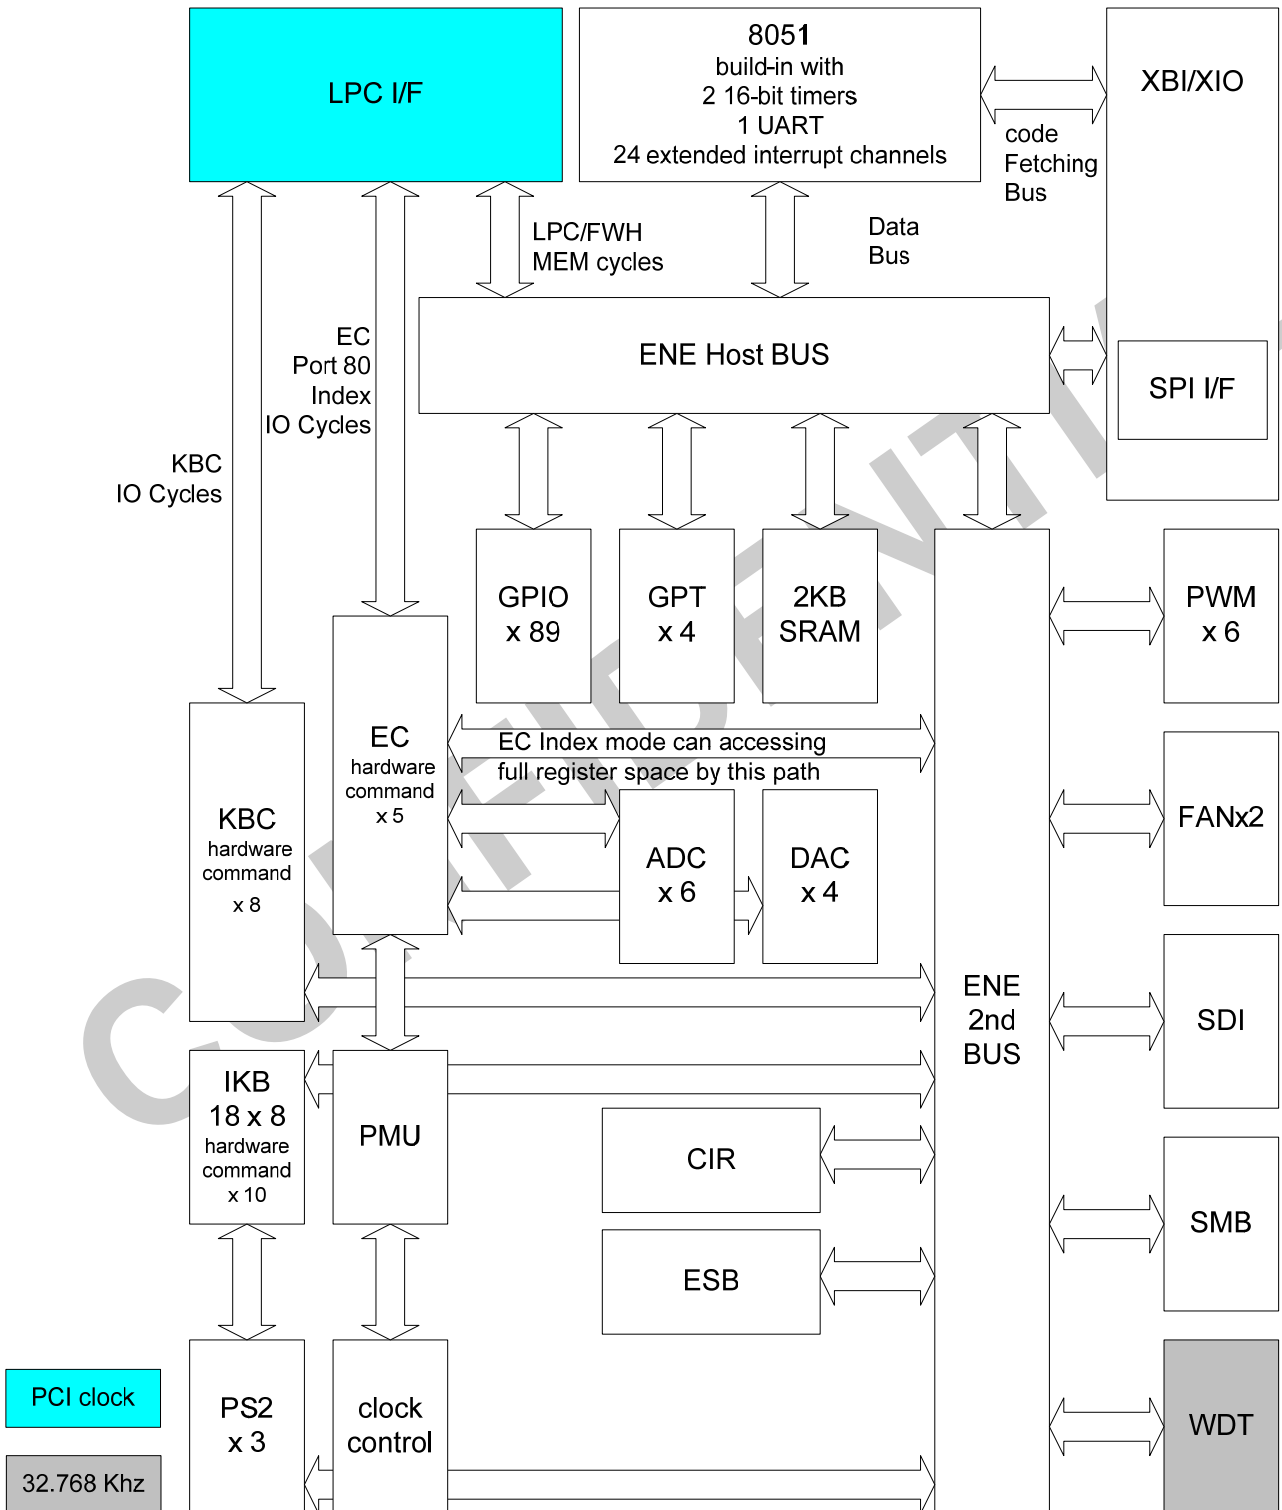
LPC I/F

8051
build-in with
2 16-bit timers
1 UART
24 extended interrupt channels

XBI/XIO

code
Fetching
Bus

LPC/FWH
MEM cycles

Data
Bus

EC
Port 80
Index
IO Cycles

KBC
IO Cycles

ENE Host BUS

SPI I/F

GPIO
x 89

GPT
x 4

2KB
SRAM

PWM
x 6

EC
hardware
command
x 5

KBC
hardware
command
x 8

EC Index mode can accessing
full register space by this path

FANx2

ADC
x 6

DAC
x 4

ENE
2nd
BUS

SDI

IKB
18 x 8
hardware
command
x 10

PMU

CIR

SMB

ESB

PCI clock

32.768 Khz

PS2
x 3

clock
control

WDT

CONFIDENTIAL